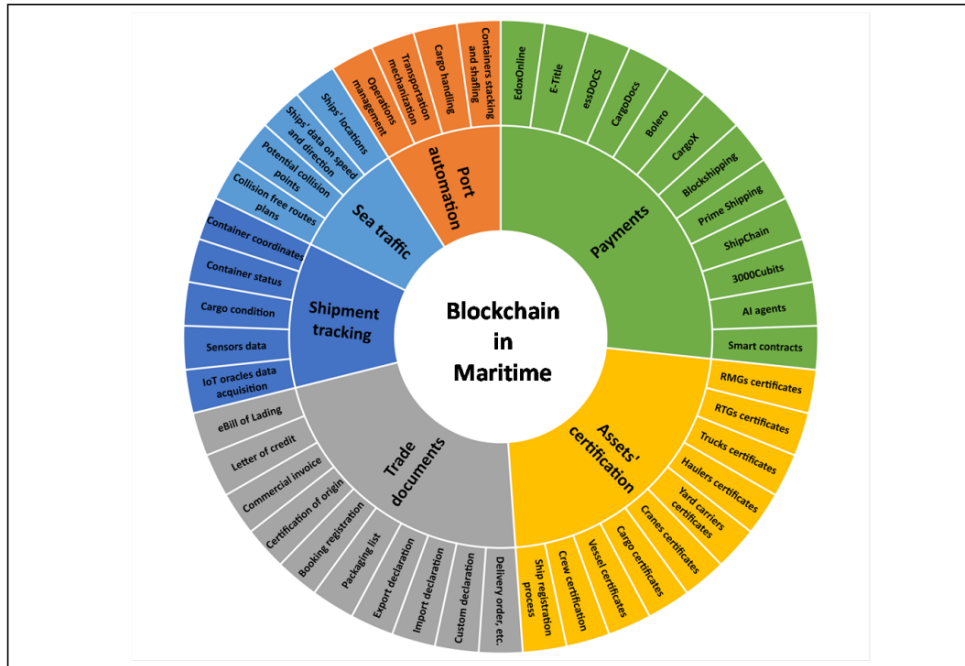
Blockchain in Maritime

Payments
EdoxOnline
E-Title
essDOCS
CargoDocs
Bolero
CargoX
Blockshipping
Prime Shipping
ShipChain
3000Cubits
AI agents
Smart contracts

Assets' certification
RMGs certificates
RTGs certificates
Trucks certificates
Haulers certificates
Yard carriers certificates
Cranes certificates
Cargo certificates
Vessel certificates
Crew certification
Ship registration process

Trade documents
Delivery order, etc.
Custom declaration
Import declaration
Export declaration
Packaging list
Booking registration
Certification of origin
Commercial invoice
Letter of credit
eBill of Lading

Shipment tracking
IoT oracles data acquisition
Sensors data
Cargo condition
Container status
Container coordinates

Sea traffic
Collision free routes plans
Potential collision points
Ships' data on speed and direction
Ships' locations

Port automation
Operations management
Transportation mechanization
Cargo handling
Containers stacking and shafling